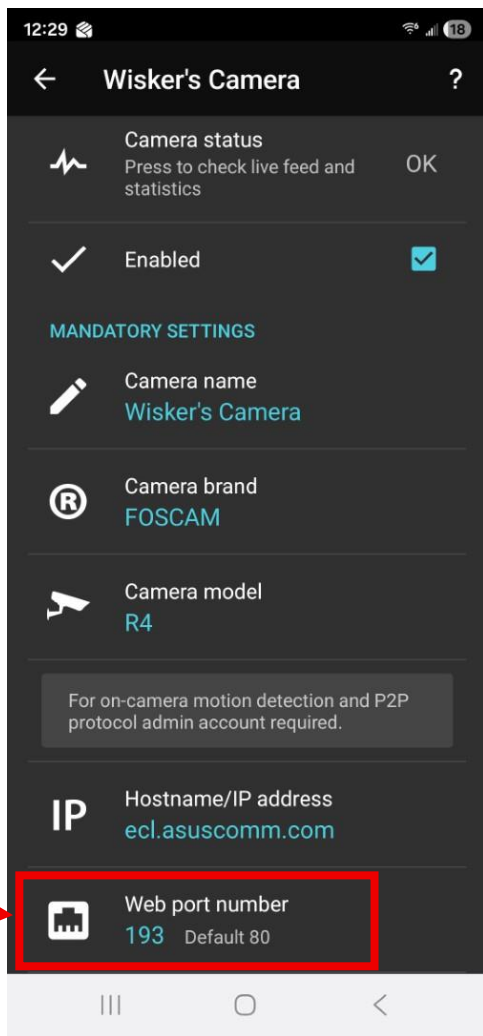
12:29

18

Wisker's Camera

?

Camera status
Press to check live feed and statistics

OK

Enabled

MANDATORY SETTINGS

Camera name
Wisker's Camera

Camera brand
FOSCAM

Camera model
R4

For on-camera motion detection and P2P protocol admin account required.

IP

Hostname/IP address
ecl.asuscomm.com

Web port number
193 Default 80